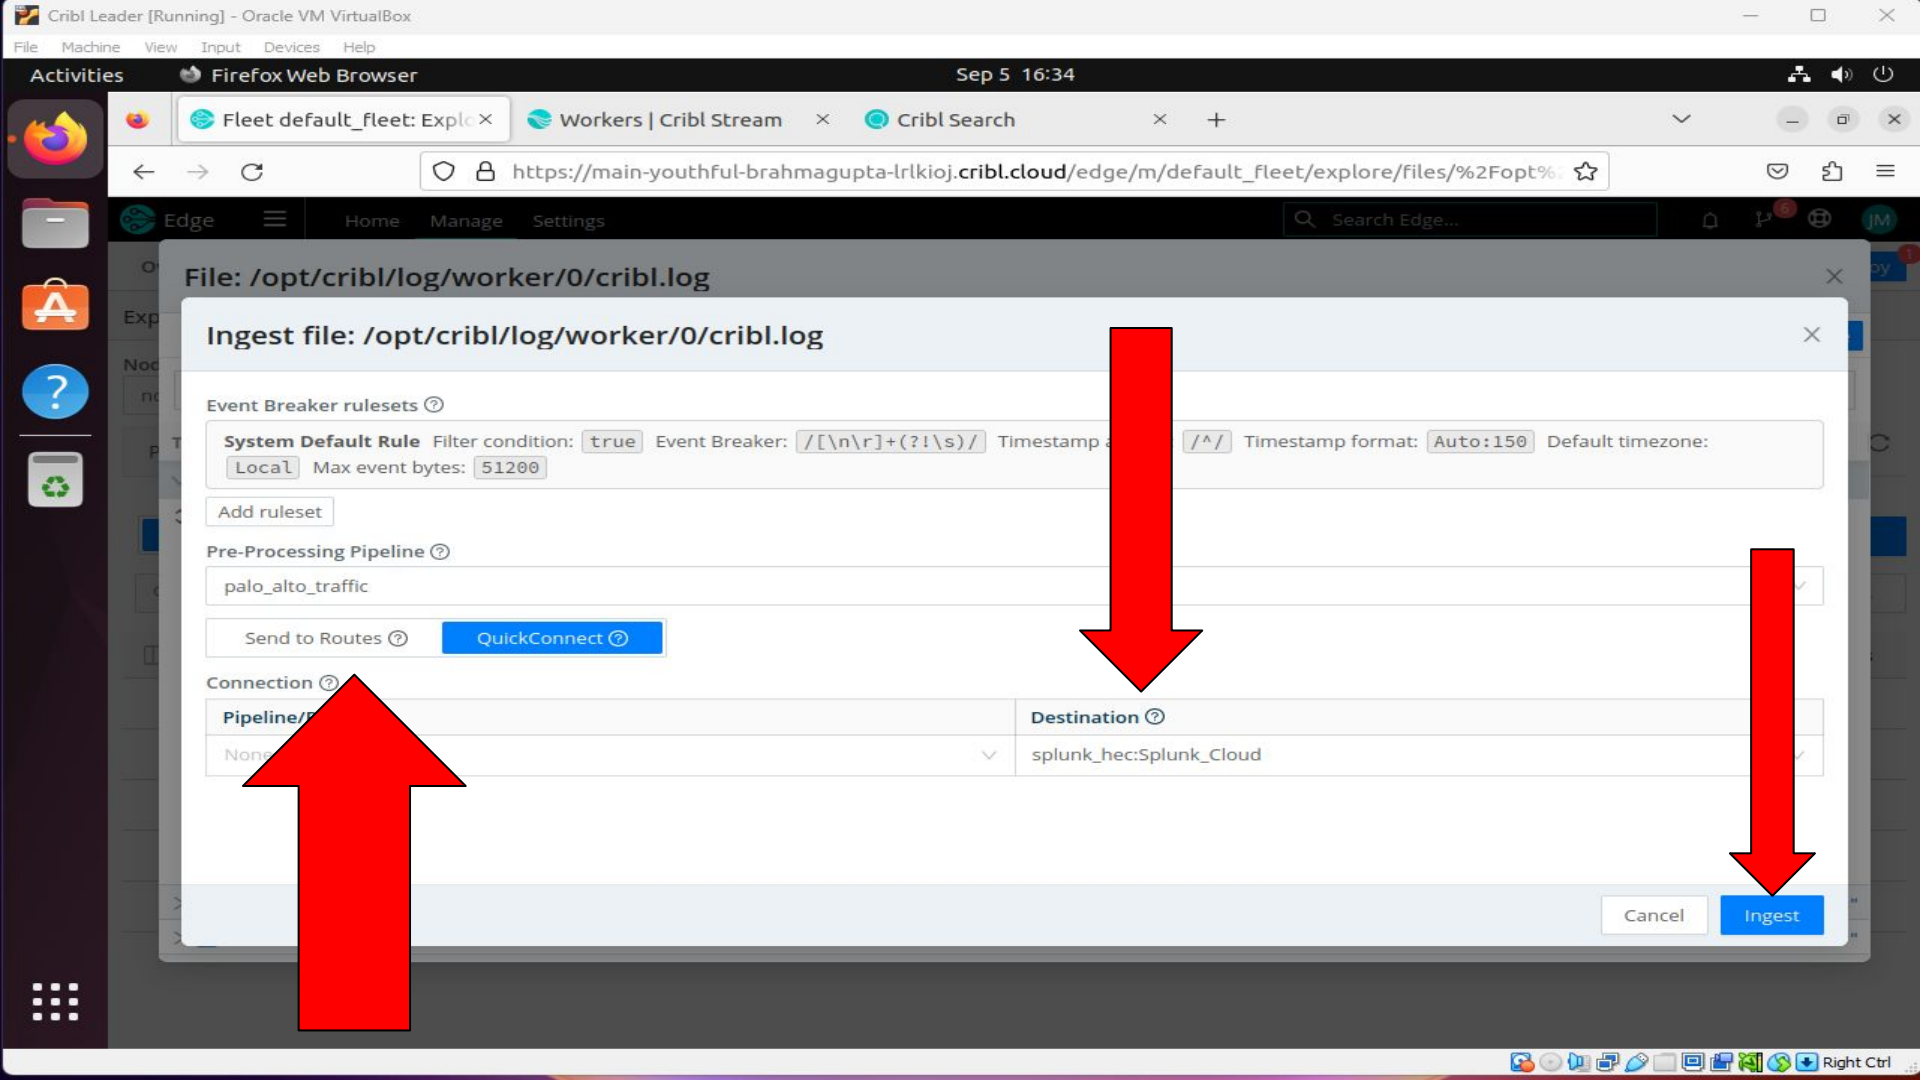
Cribl Leader [Running] - Oracle VM VirtualBox

File Machine View Input Devices Help

Activities Firefox Web Browser Sep 5 16:34

Fleet default_fleet: Explo × Workers | Cribl Stream × Cribl Search × +

https://main-youthful-brahmagupta-lrlkioj.cribl.cloud/edge/m/default_fleet/explore/files/%2Fopt%

Edge Home Manage Settings Search Edge...

File: /opt/cribl/log/worker/0/cribl.log

Ingest file: /opt/cribl/log/worker/0/cribl.log

Event Breaker rulesets

System Default Rule Filter condition: true Event Breaker: /[\n\r]+(?!\s)/ Timestamp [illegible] /^/ Timestamp format: Auto:150 Default timezone: Local Max event bytes: 51200

Add ruleset

Pre-Processing Pipeline

palo_alto_traffic

Send to Routes QuickConnect

Connection

| Pipeline/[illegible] | Destination |
|---|---|
| Non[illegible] | splunk_hec:Splunk_Cloud |

Cancel Ingest

Right Ctrl